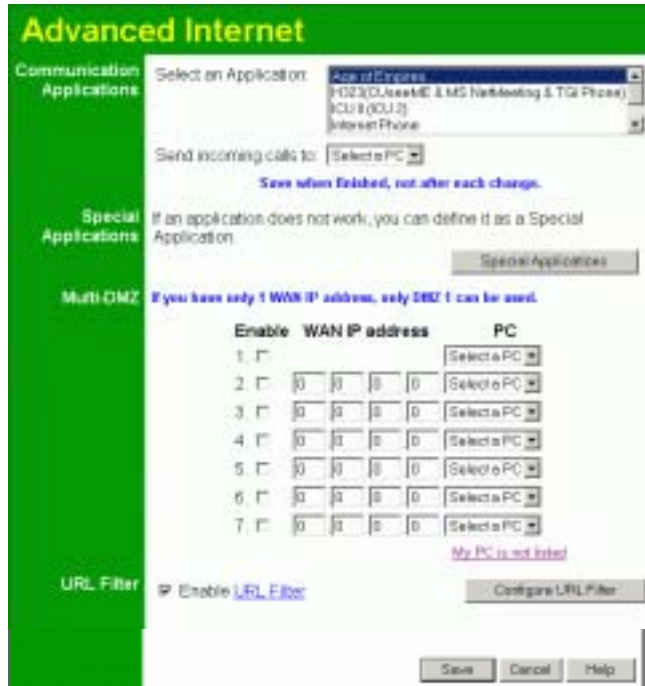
Advanced Internet

Communication Applications

Select an Application:

Age of Empires
H323(CUseeME & MS NetMeeting & TGI Phone)
ICU II (ICU 2)
Internet Phone

Send incoming calls to: Select a PC

Save when finished, not after each change.

Special Applications

If an application does not work, you can define it as a Special Application.

Special Applications

Multi-DMZ

If you have only 1 WAN IP address, only DMZ 1 can be used.

| Enable | WAN IP address | PC |
|---|---|---|
| 1. ☐ | | Select a PC |
| 2. ☐ | 0 0 0 0 | Select a PC |
| 3. ☐ | 0 0 0 0 | Select a PC |
| 4. ☐ | 0 0 0 0 | Select a PC |
| 5. ☐ | 0 0 0 0 | Select a PC |
| 6. ☐ | 0 0 0 0 | Select a PC |
| 7. ☐ | 0 0 0 0 | Select a PC |

My PC is not listed

URL Filter

☑ Enable URL Filter

Configure URL Filter

Save Cancel Help